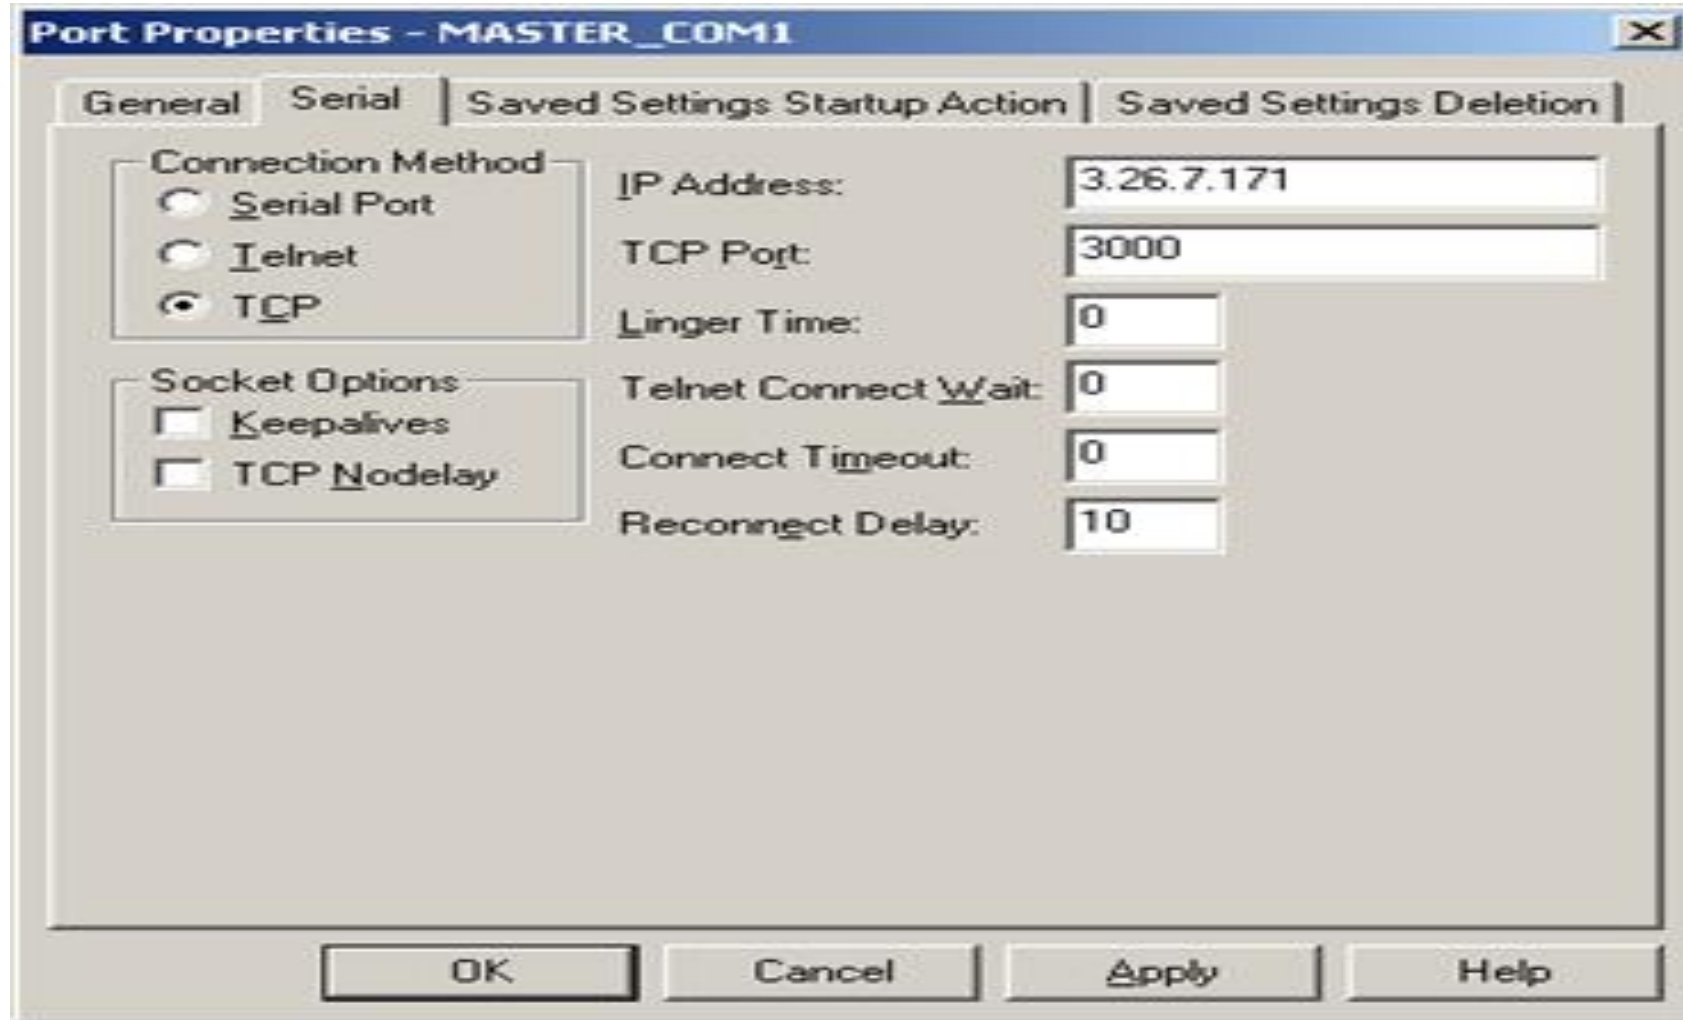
Port Properties - MASTER_COM1

X

General | Serial | Saved Settings Startup Action | Saved Settings Deletion

Connection Method
Serial Port
Telnet
TCP

Socket Options
Keepalives
TCP Nodelay

IP Address: 3.26.7.171
TCP Port: 3000
Linger Time: 0
Telnet Connect Wait: 0
Connect Timeout: 0
Reconnect Delay: 10

OK | Cancel | Apply | Help